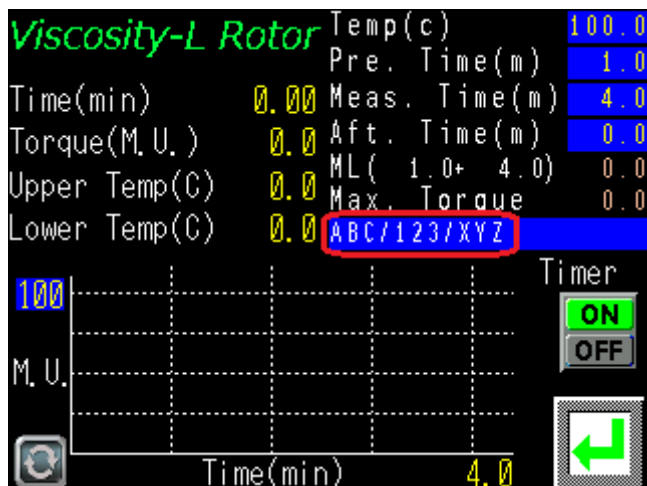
Viscosity-L Rotor

Temp(c) 100.0
Pre. Time(m) 1.0
Meas. Time(m) 4.0
Aft. Time(m) 0.0
ML( 1.0+ 4.0) 0.0
Max. Torque 0.0

Time(min) 0.00
Torque(M.U.) 0.0
Upper Temp(C) 0.0
Lower Temp(C) 0.0

ABC/123/XYZ

Timer
ON
OFF

100
M.U.
Time(min) 4.0